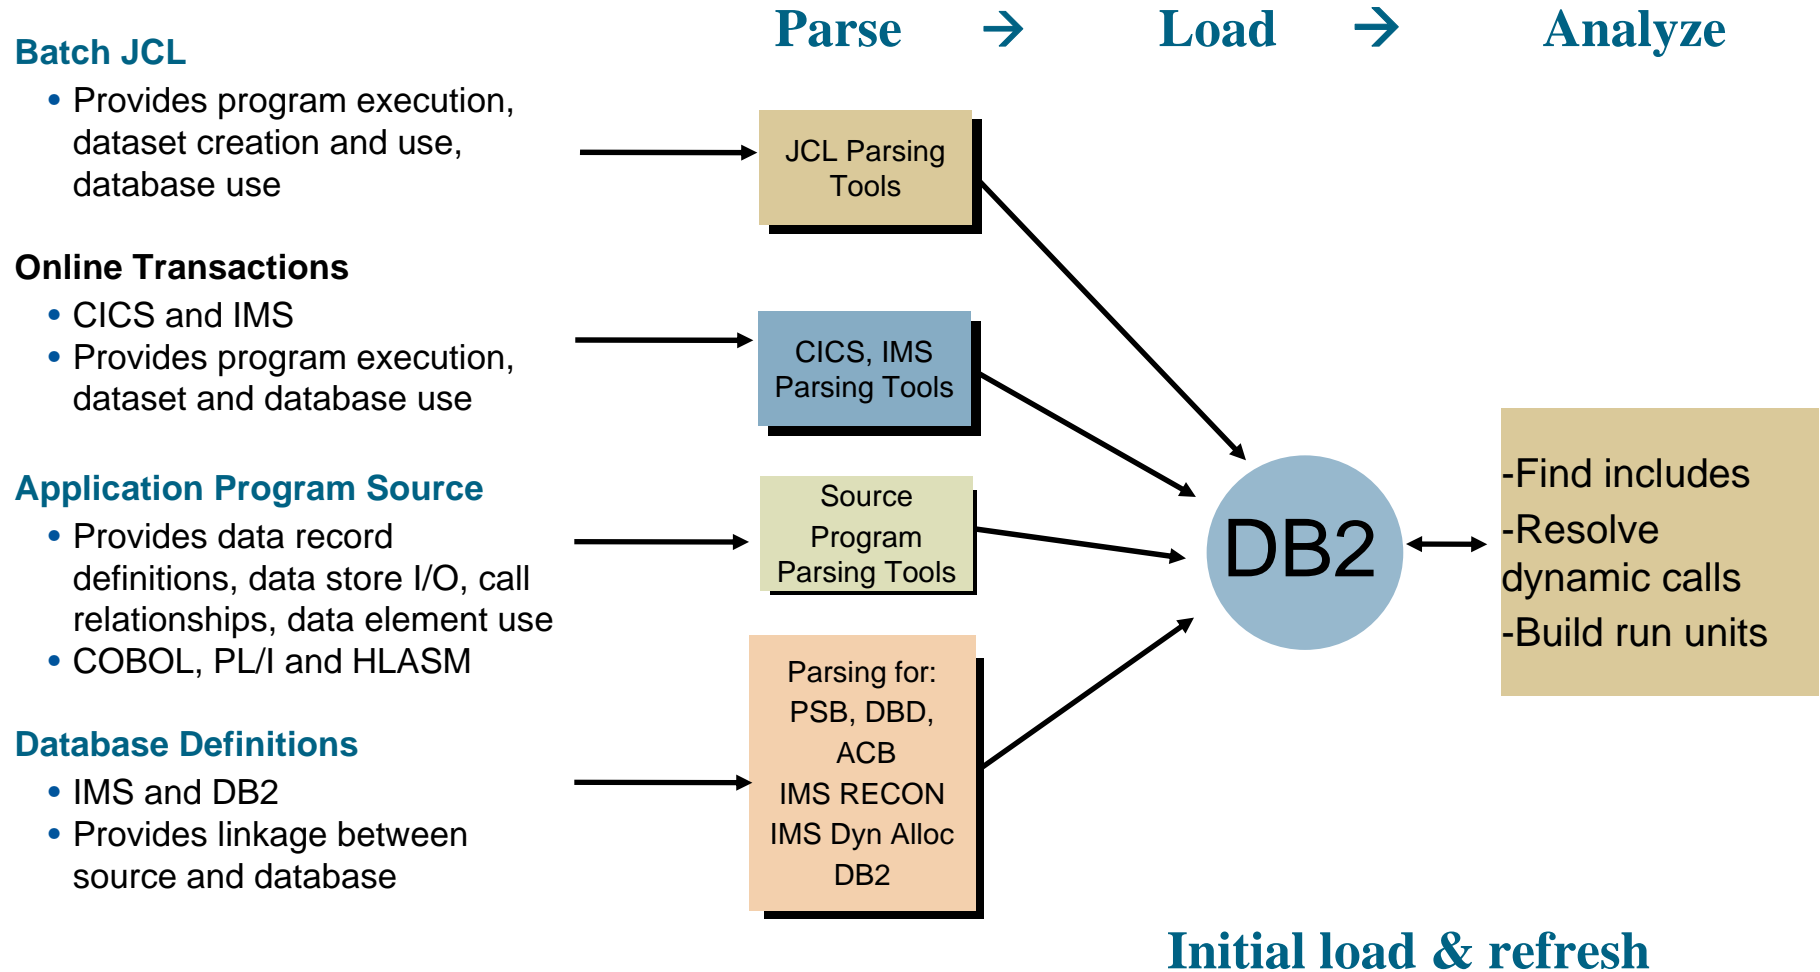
Parse → Load → Analyze

Batch JCL
• Provides program execution, dataset creation and use, database use

Online Transactions
• CICS and IMS
• Provides program execution, dataset and database use

Application Program Source
• Provides data record definitions, data store I/O, call relationships, data element use
• COBOL, PL/I and HLASM

Database Definitions
• IMS and DB2
• Provides linkage between source and database

JCL Parsing Tools

CICS, IMS Parsing Tools

Source Program Parsing Tools

Parsing for: PSB, DBD, ACB IMS RECON IMS Dyn Alloc DB2

DB2

-Find includes
-Resolve dynamic calls
-Build run units

Initial load & refresh